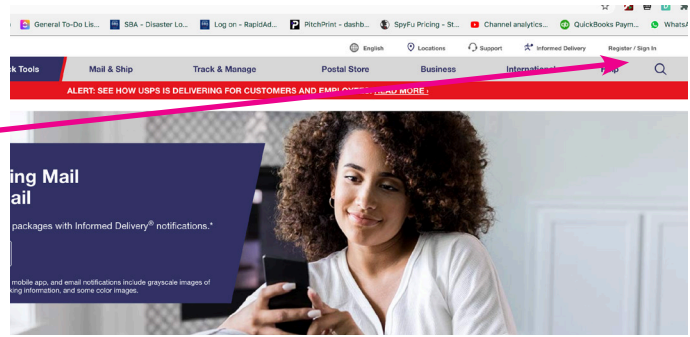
General To-Do Lis... SBA - Disaster Lo... Log on - RapidAd... PitchPrint - dashb... SpyFu Pricing - St... Channel analytics... QuickBooks Paym... WhatsA

English Locations Support Informed Delivery Register / Sign In

k Tools Mail & Ship Track & Manage Postal Store Business Internationa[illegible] Help

ALERT: SEE HOW USPS IS DELIVERING FOR CUSTOMERS AND EMPLOYEES. READ MORE ›

ing Mail
ail

packages with Informed Delivery® notifications.*

mobile app, and email notifications include grayscale images of
king information, and some color images.